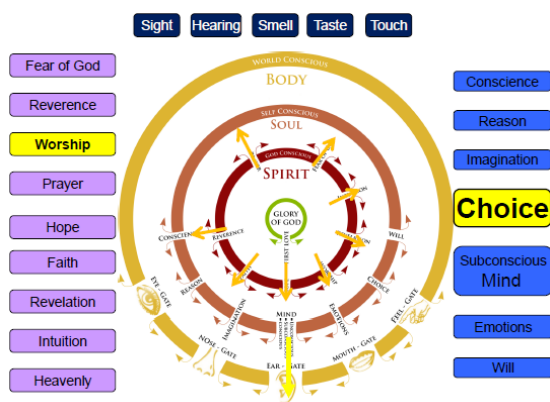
Sight Hearing Smell Taste Touch

Fear of God

Reverence

Worship

Prayer

Hope

Faith

Revelation

Intuition

Heavenly

Conscience

Reason

Imagination

Choice

Subconscious Mind

Emotions

Will

World Conscious

Body

Self Conscious

Soul

God Conscious

Spirit

Glory of God

Reverence

Conscience

Reason

Imagination

Mind

Emotions

Choice

Will

Eye - Gate

Nose - Gate

Ear - Gate

Mouth - Gate

Feel - Gate

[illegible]